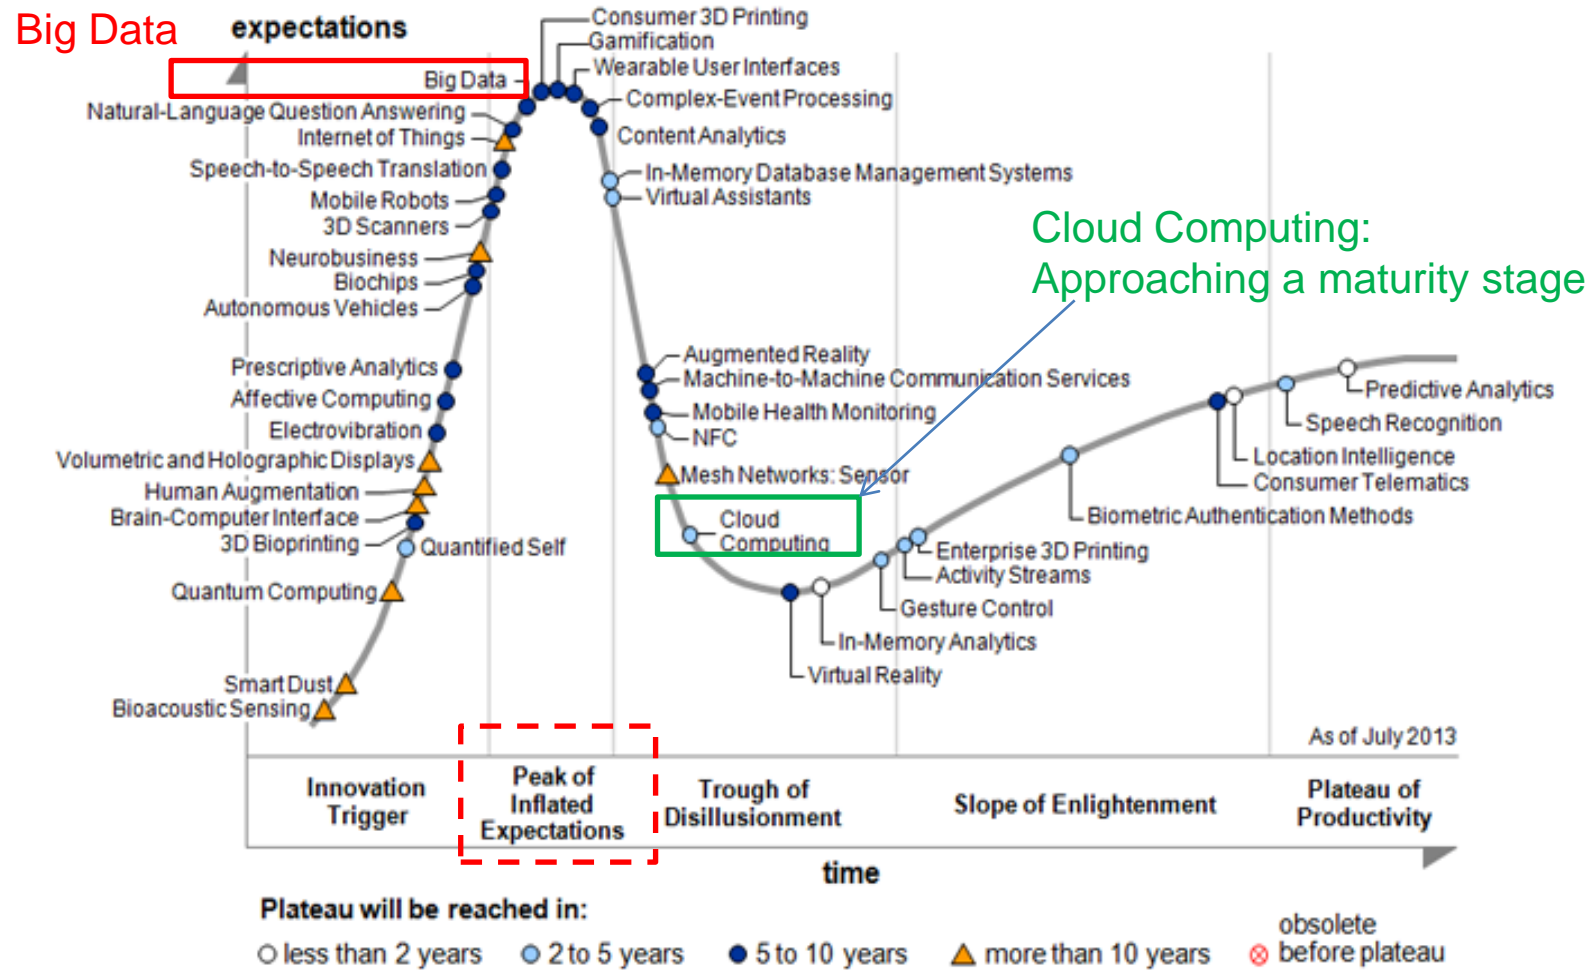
Big Data

expectations

Big Data
Natural-Language Question Answering
Internet of Things
Speech-to-Speech Translation
Mobile Robots
3D Scanners
Neurobusiness
Biochips
Autonomous Vehicles
Prescriptive Analytics
Affective Computing
Electrovibration
Volumetric and Holographic Displays
Human Augmentation
Brain-Computer Interface
3D Bioprinting
Quantified Self
Quantum Computing
Smart Dust
Bioacoustic Sensing

Consumer 3D Printing
Gamification
Wearable User Interfaces
Complex-Event Processing
Content Analytics
In-Memory Database Management Systems
Virtual Assistants

Cloud Computing:
Approaching a maturity stage

Augmented Reality
Machine-to-Machine Communication Services
Mobile Health Monitoring
NFC
Mesh Networks: Sensor
Cloud Computing
Virtual Reality
In-Memory Analytics
Gesture Control
Enterprise 3D Printing
Activity Streams
Biometric Authentication Methods
Location Intelligence
Consumer Telematics
Speech Recognition
Predictive Analytics

As of July 2013

Innovation Trigger
Peak of Inflated Expectations
Trough of Disillusionment
Slope of Enlightenment
Plateau of Productivity

time

Plateau will be reached in:
less than 2 years
2 to 5 years
5 to 10 years
more than 10 years
obsolete before plateau